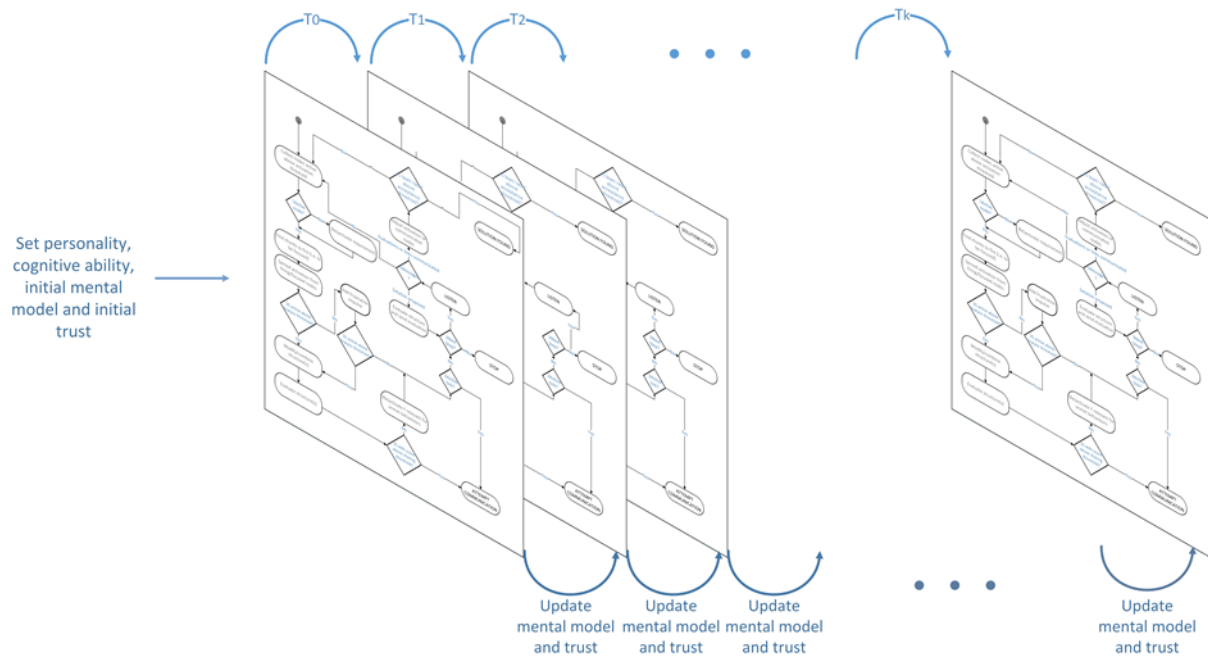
T0
T1
T2
Tk

Set personality, cognitive ability, initial mental model and initial trust

Update mental model and trust

Update mental model and trust

Update mental model and trust

Update mental model and trust